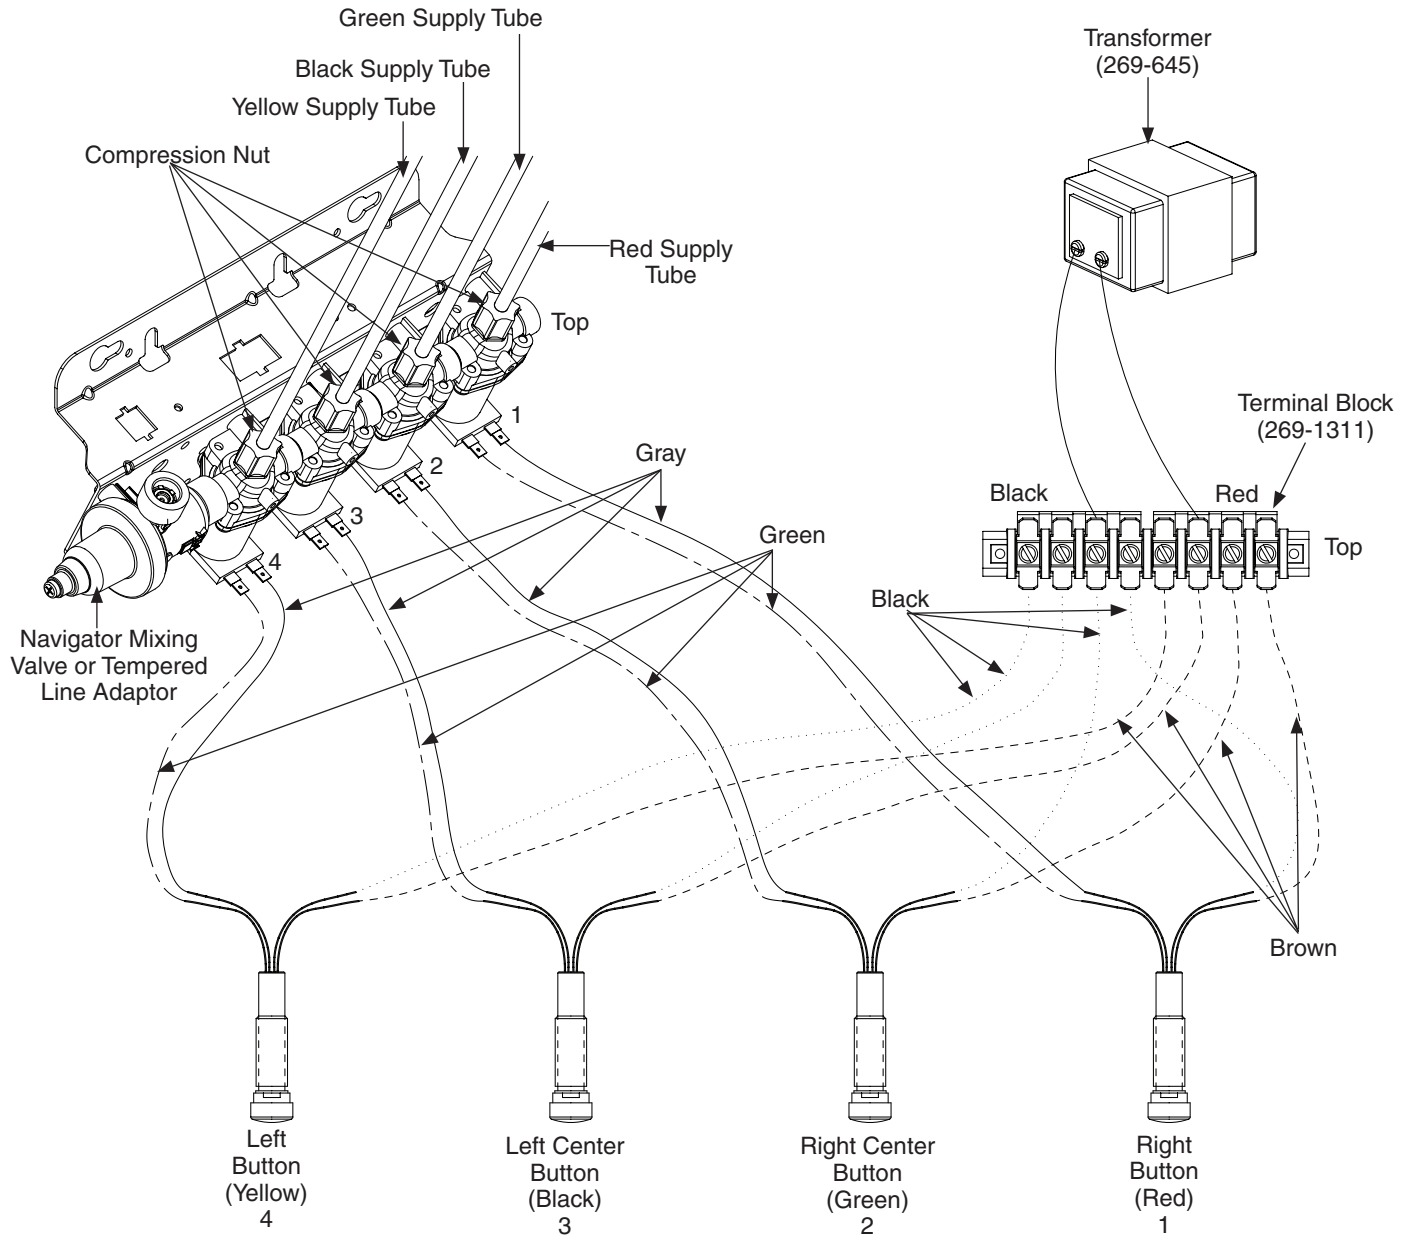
Green Supply Tube
Black Supply Tube
Yellow Supply Tube
Compression Nut
Red Supply Tube
Top
Transformer (269-645)
Terminal Block (269-1311)
1
2
3
4
Gray
Green
Black
Red
Top
Black
Navigator Mixing Valve or Tempered Line Adaptor
Brown
Left Button (Yellow) 4
Left Center Button (Black) 3
Right Center Button (Green) 2
Right Button (Red) 1